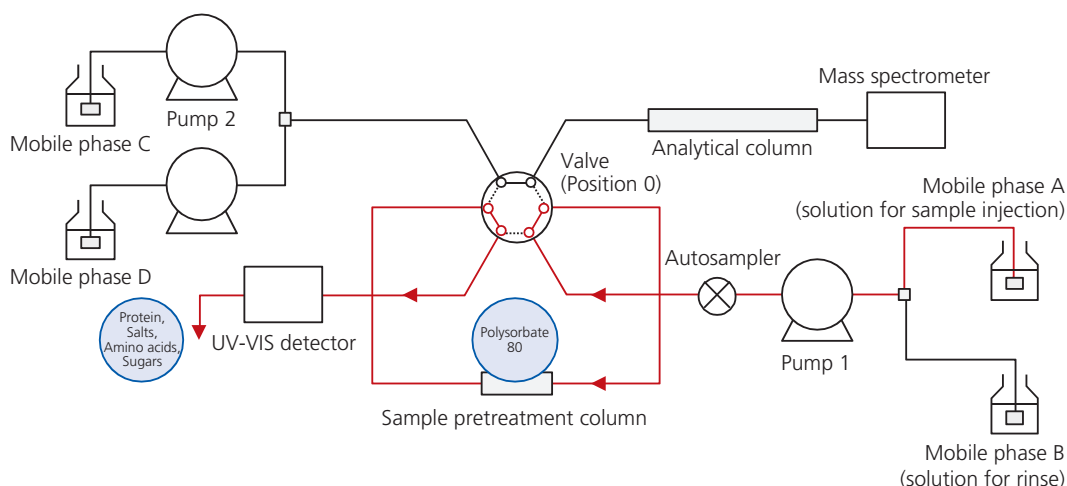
Mass spectrometer

Pump 2

Mobile phase C

Analytical column

Valve (Position 0)

Mobile phase A (solution for sample injection)

Mobile phase D

Autosampler

Protein, Salts, Amino acids, Sugars

UV-VIS detector

Polysorbate 80

Pump 1

Sample pretreatment column

Mobile phase B (solution for rinse)